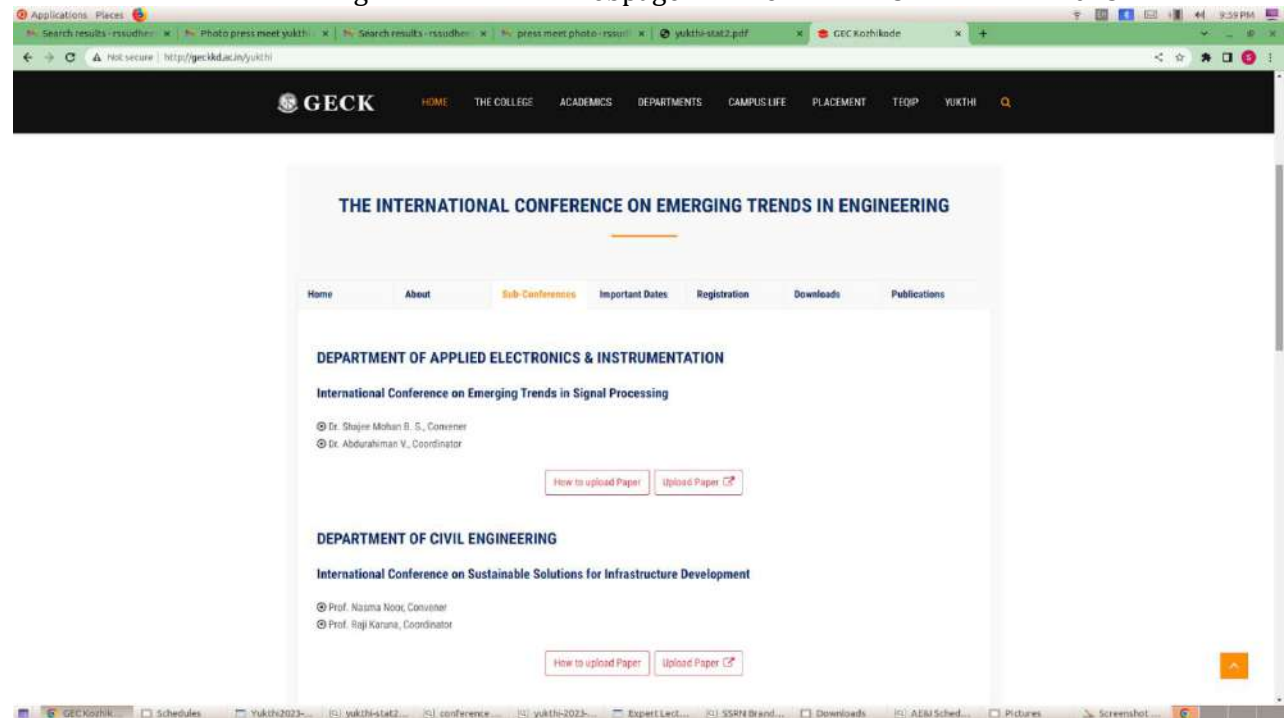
Applications Places

Search results - rssudhe | Photo press meet yukth | Search results - rssudhe | press meet photo - rssu | yukthi-stat2.pdf | GEC Kozhikode

Not secure | http://geckkd.ac.in/yukthi

9:59 PM

GECK HOME THE COLLEGE ACADEMICS DEPARTMENTS CAMPUS LIFE PLACEMENT TEQIP YUKTHI

THE INTERNATIONAL CONFERENCE ON EMERGING TRENDS IN ENGINEERING

Home About Sub-Conferences Important Dates Registration Downloads Publications

DEPARTMENT OF APPLIED ELECTRONICS & INSTRUMENTATION

International Conference on Emerging Trends in Signal Processing

Dr. Shajee Mohan B. S., Convener
Dr. Abdurahiman V., Coordinator

How to upload Paper Upload Paper

DEPARTMENT OF CIVIL ENGINEERING

International Conference on Sustainable Solutions for Infrastructure Development

Prof. Nasma Noor, Convener
Prof. Roji Karuna, Coordinator

How to upload Paper Upload Paper

GEC Kozhik... Schedules Yukthi2023-... yukthi-stat2... conference... yukthi-2023-... Expert Lect... SSRN Brand... Downloads AE&I Sched... Pictures Screenshot...